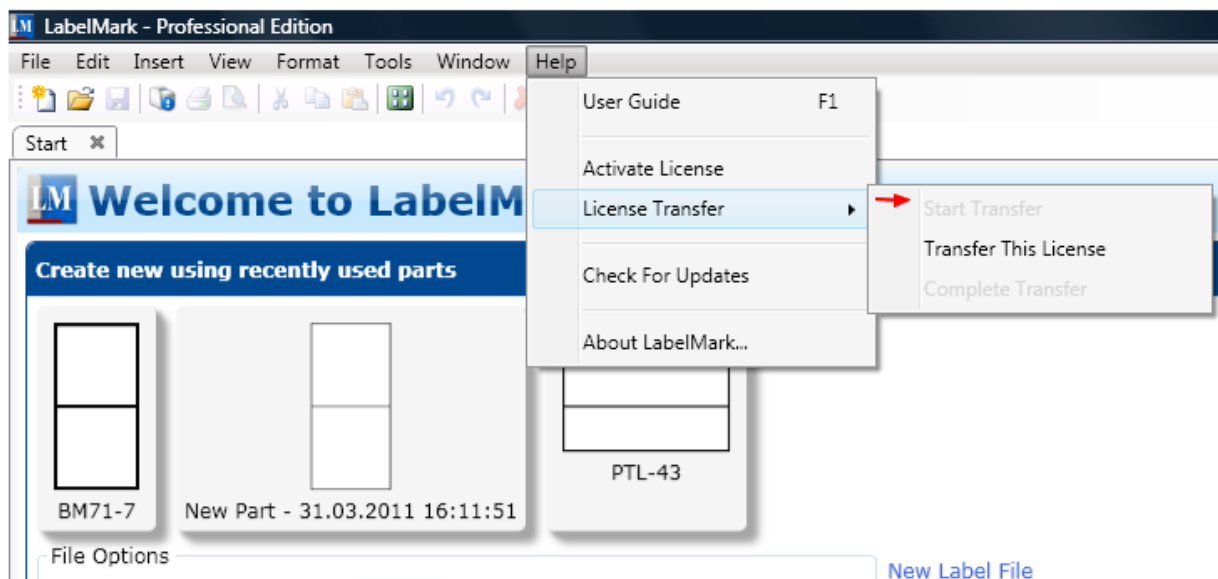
LM LabelMark - Professional Edition

File Edit Insert View Format Tools Window Help

Start ✖

LM Welcome to LabelM

Create new using recently used parts

User Guide F1

Activate License

License Transfer

Check For Updates

About LabelMark...

Start Transfer

Transfer This License

Complete Transfer

BM71-7

New Part - 31.03.2011 16:11:51

PTL-43

File Options

New Label File